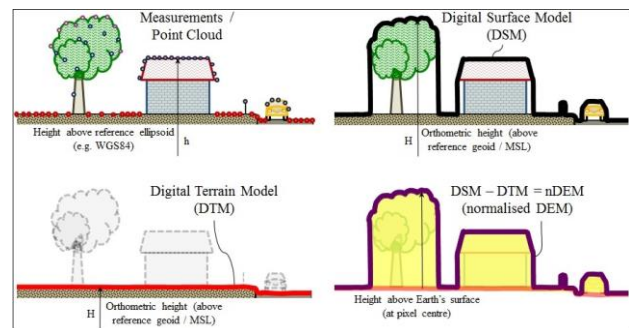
Measurements / Point Cloud

Height above reference ellipsoid (e.g. WGS84)

h

Digital Surface Model (DSM)

H

Orthometric height (above reference geoid / MSL)

Digital Terrain Model (DTM)

H

Orthometric height (above reference geoid / MSL)

DSM – DTM = nDEM (normalised DEM)

Height above Earth's surface (at pixel centre)